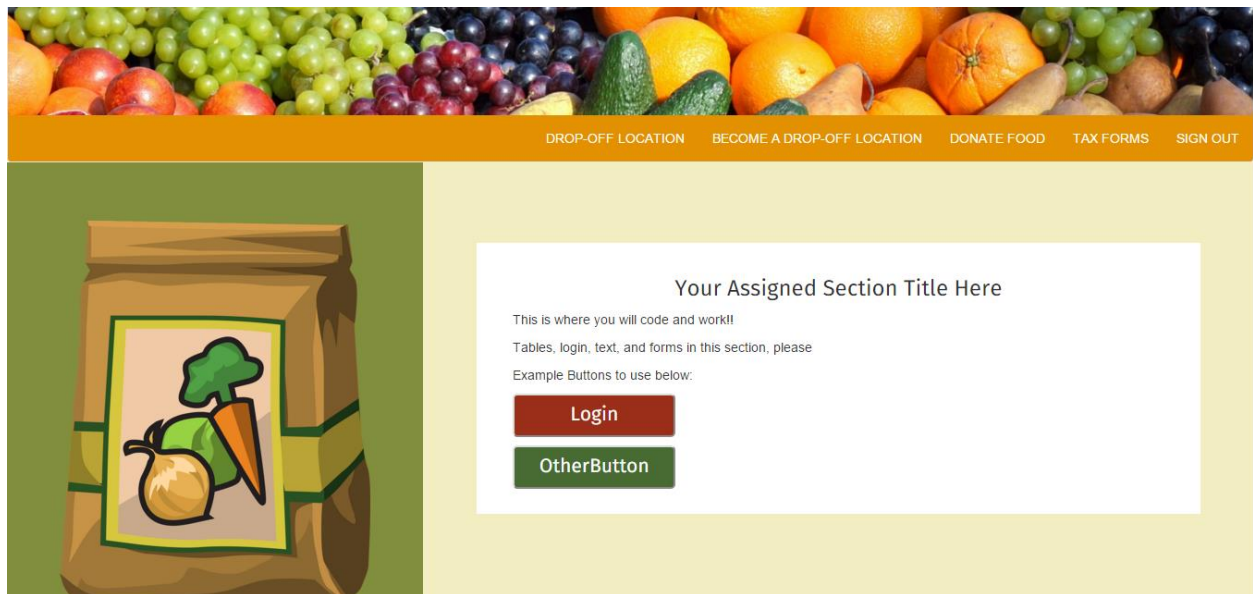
DROP-OFF LOCATION BECOME A DROP-OFF LOCATION DONATE FOOD TAX FORMS SIGN OUT

Your Assigned Section Title Here

This is where you will code and work!!

Tables, login, text, and forms in this section, please

Example Buttons to use below:

Login

OtherButton